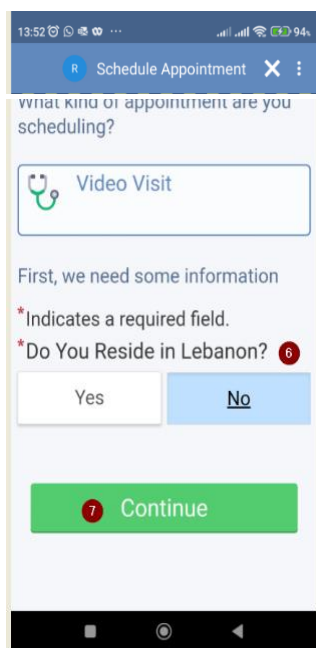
13:52 ··· 94

R Schedule Appointment

What kind of appointment are you scheduling?

Video Visit

First, we need some information

*Indicates a required field.

*Do You Reside in Lebanon? 6

Yes

No

7 Continue